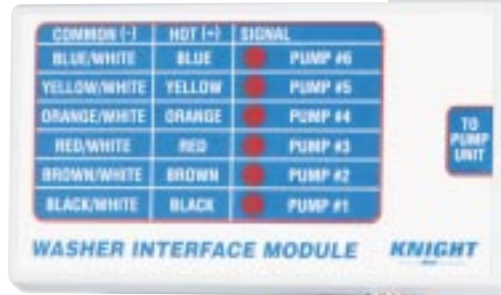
| COMMON (-) | HOT (+) | SIGNAL |
|---|---|---|
| BLUE/WHITE | BLUE | PUMP #6 |
| YELLOW/WHITE | YELLOW | PUMP #5 |
| ORANGE/WHITE | ORANGE | PUMP #4 |
| RED/WHITE | RED | PUMP #3 |
| BROWN/WHITE | BROWN | PUMP #2 |
| BLACK/WHITE | BLACK | PUMP #1 |

TO PUMP UNIT

WASHER INTERFACE MODULE

KNIGHT